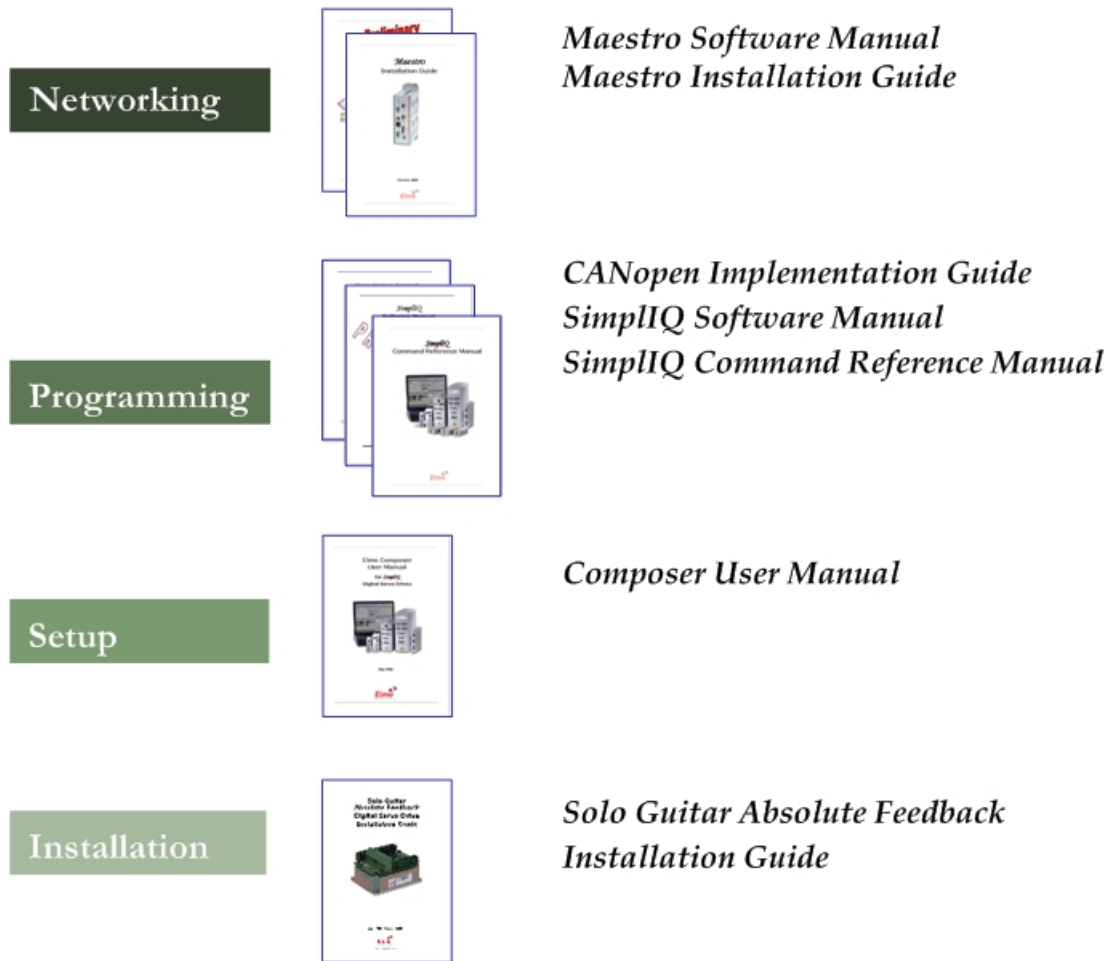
Networking

Maestro
Installation Guide

Elmo

Maestro Software Manual
Maestro Installation Guide

Programming

SimplIQ
Command Reference Manual

Elmo

CANopen Implementation Guide
SimplIQ Software Manual
SimplIQ Command Reference Manual

Setup

Elmo Composer
User Manual
For SimplIQ
Digital Servo Drives

Elmo

Composer User Manual

Installation

Solo Guitar
Absolute Feedback
Digital Servo Drive
Installation Guide

Solo Guitar Absolute Feedback
Installation Guide